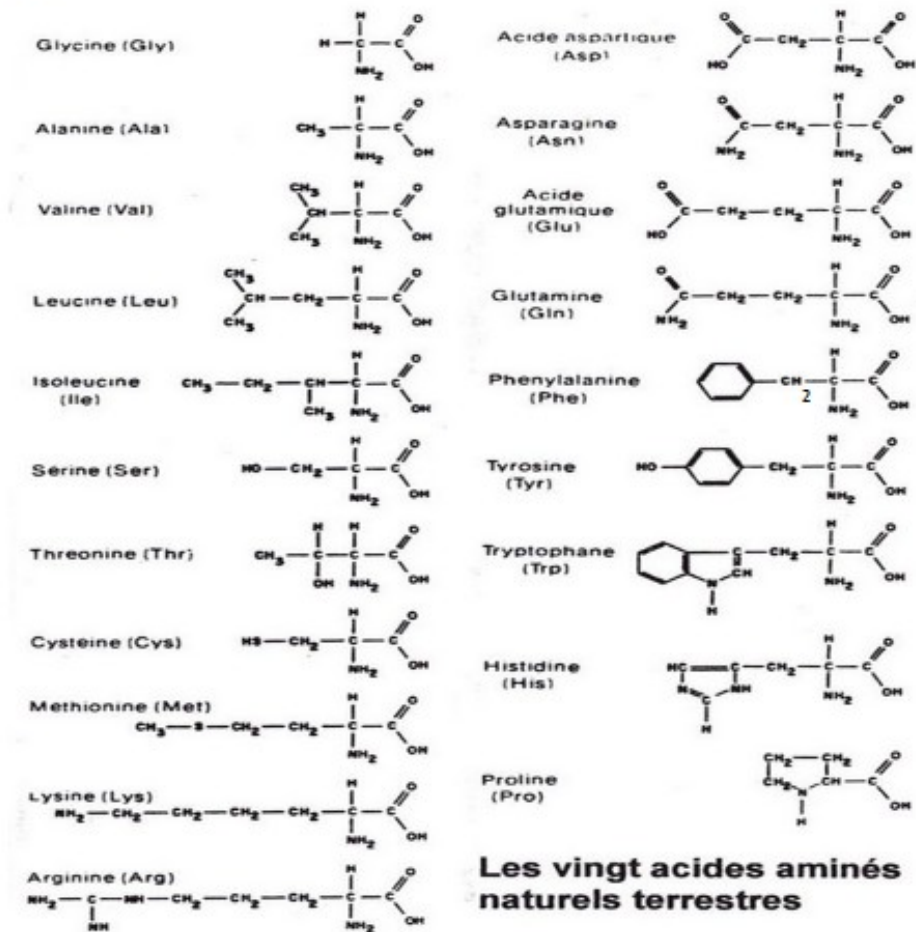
Glycine (Gly)
H — C(H)(NH₂) — C(=O)OH

Alanine (Ala)
CH₃ — C(H)(NH₂) — C(=O)OH

Valine (Val)
CH₃, CH₃ > CH — C(H)(NH₂) — C(=O)OH

Leucine (Leu)
CH₃, CH₃ > CH — CH₂ — C(H)(NH₂) — C(=O)OH

Isoleucine (Ile)
CH₃ — CH₂ — CH(CH₃) — C(H)(NH₂) — C(=O)OH

Serine (Ser)
HO — CH₂ — C(H)(NH₂) — C(=O)OH

Threonine (Thr)
CH₃ — C(H)(OH) — C(H)(NH₂) — C(=O)OH

Cysteine (Cys)
HS — CH₂ — C(H)(NH₂) — C(=O)OH

Methionine (Met)
CH₃ — S — CH₂ — CH₂ — C(H)(NH₂) — C(=O)OH

Lysine (Lys)
NH₂ — CH₂ — CH₂ — CH₂ — CH₂ — C(H)(NH₂) — C(=O)OH

Arginine (Arg)
NH₂ — C(NH) — NH — CH₂ — CH₂ — CH₂ — C(H)(NH₂) — C(=O)OH

Acide aspartique (Asp)
HO — C(=O) — CH₂ — C(H)(NH₂) — C(=O)OH

Asparagine (Asn)
NH₂ — C(=O) — CH₂ — C(H)(NH₂) — C(=O)OH

Acide glutamique (Glu)
HO — C(=O) — CH₂ — CH₂ — C(H)(NH₂) — C(=O)OH

Glutamine (Gln)
NH₂ — C(=O) — CH₂ — CH₂ — C(H)(NH₂) — C(=O)OH

Phenylalanine (Phe)
C₆H₅ — CH 2 — C(H)(NH₂) — C(=O)OH

Tyrosine (Tyr)
HO — C₆H₄ — CH₂ — C(H)(NH₂) — C(=O)OH

Tryptophane (Trp)
C — CH₂ — C(H)(NH₂) — C(=O)OH ; CH ; N ; H

Histidine (His)
HC — C — CH₂ — C(H)(NH₂) — C(=O)OH ; N ; NH ; C ; H

Proline (Pro)
CH₂ — CH₂ ; CH₂ — N — CH — C(=O)OH ; H

Les vingt acides aminés naturels terrestres